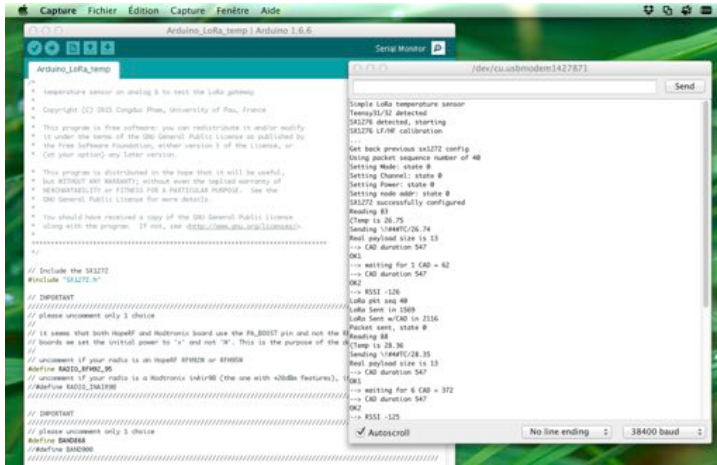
Capture Fichier Édition Capture Fenêtre Aide

Arduino_LoRa_temp | Arduino 1.6.6

Serial Monitor

Arduino_LoRa_temp

/*
* temperature sensor on analog 8 to test the LoRa gateway
*
* Copyright (C) 2015 Congduc Pham, University of Pau, France
*
* This program is free software: you can redistribute it and/or modify
* it under the terms of the GNU General Public License as published by
* the Free Software Foundation, either version 3 of the License, or
* (at your option) any later version.
*
* This program is distributed in the hope that it will be useful,
* but WITHOUT ANY WARRANTY; without even the implied warranty of
* MERCHANTABILITY or FITNESS FOR A PARTICULAR PURPOSE. See the
* GNU General Public License for more details.
*
* You should have received a copy of the GNU General Public License
* along with the program. If not, see <http://www.gnu.org/licenses/>.
*
*****************************************************************
*/

// Include the SX1272
#include "SX1272.h"

// IMPORTANT
///////////////////////////////////////////////////////////////////
// please uncomment only 1 choice
//
// it seems that both HopeRF and Modtronix board use the PA_BOOST pin and not the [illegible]
// boards we set the initial power to 'x' and not 'M'. This is the purpose of the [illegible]
//
// uncomment if your radio is an HopeRF RFM92W or RFM95W
#define RADIO_RFM92_95
// uncomment if your radio is a Modtronix inAir9B (the one with +20dBm features), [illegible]
//#define RADIO_INAIR9B
///////////////////////////////////////////////////////////////////

// IMPORTANT
///////////////////////////////////////////////////////////////////
// please uncomment only 1 choice
#define BAND868
//#define BAND900
///////////////////////////////////////////////////////////////////

/dev/cu.usbmodem1427871

Send

Simple LoRa temperature sensor
Teensy31/32 detected
SX1276 detected, starting
SX1276 LF/HF calibration
...
Get back previous sx1272 config
Using packet sequence number of 40
Setting Mode: state 0
Setting Channel: state 0
Setting Power: state 0
Setting node addr: state 0
SX1272 successfully configured
Reading 83
(Temp is 26.75
Sending \!##TC/26.74
Real payload size is 13
--> CAD duration 547
OK1
--> waiting for 1 CAD = 62
--> CAD duration 547
OK2
--> RSSI -126
LoRa pkt seq 40
LoRa Sent in 1569
LoRa Sent w/CAD in 2116
Packet sent, state 0
Reading 88
(Temp is 28.36
Sending \!##TC/28.35
Real payload size is 13
--> CAD duration 547
OK1
--> waiting for 6 CAD = 372
--> CAD duration 547
OK2
--> RSSI -125

Autoscroll

No line ending

38400 baud